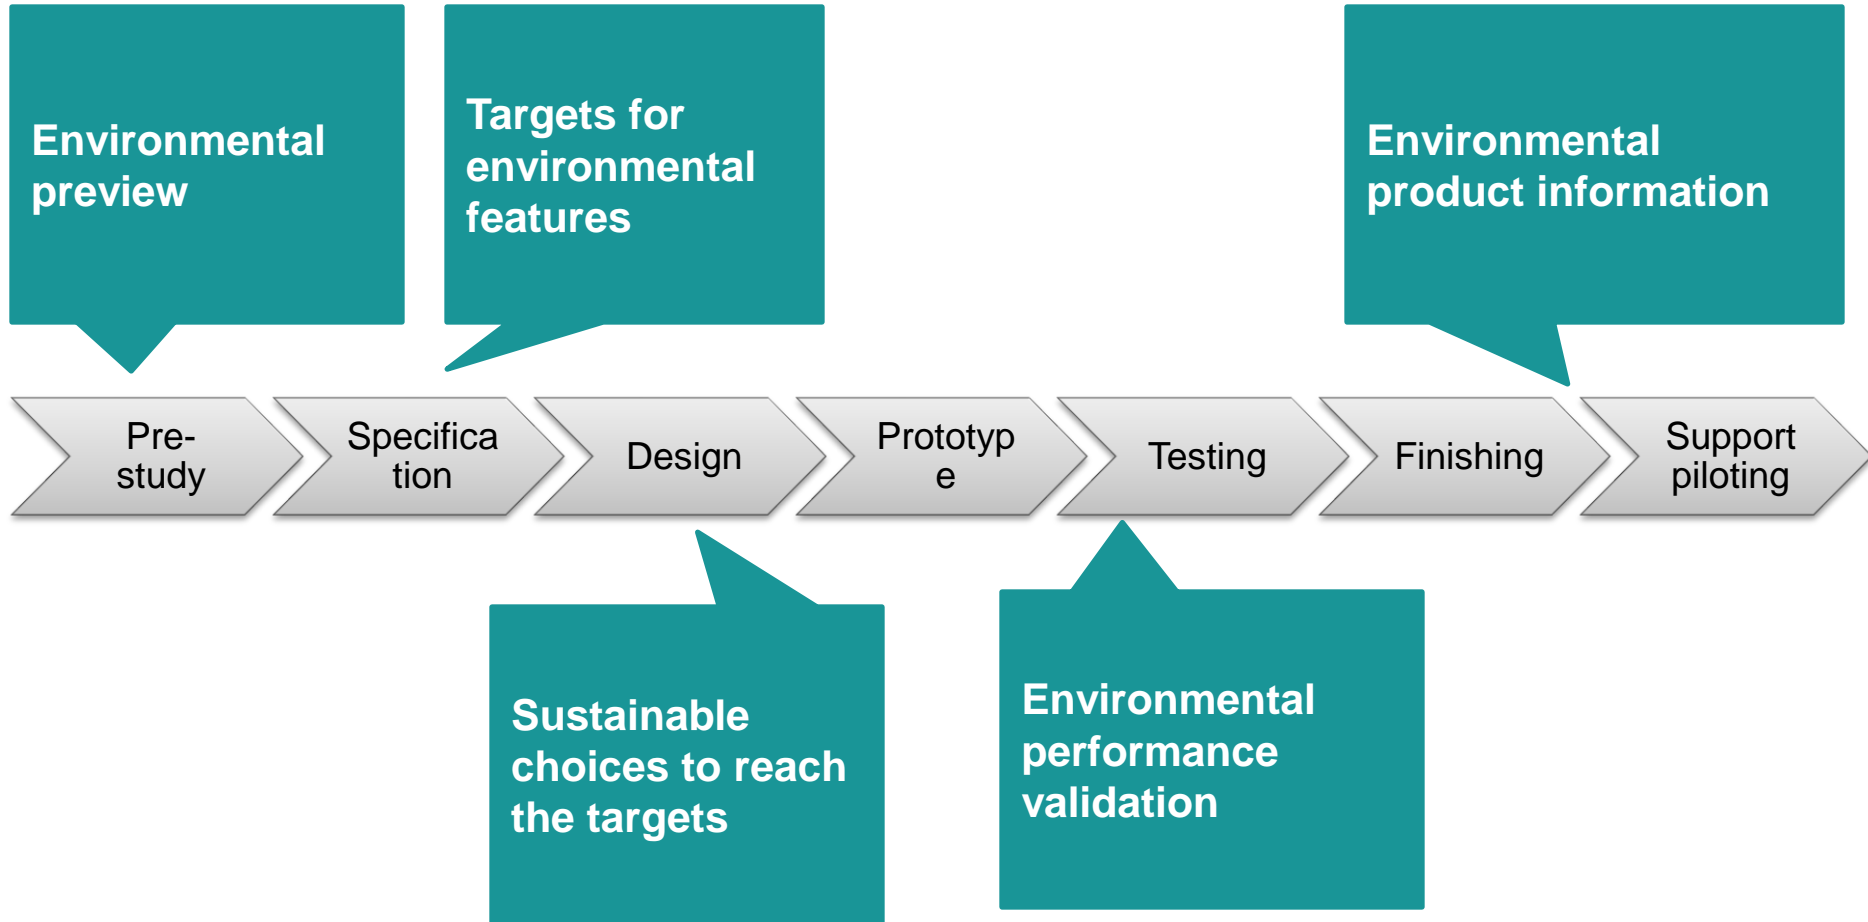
Environmental preview

Targets for environmental features

Environmental product information

Pre-study

Specification

Design

Prototype

Testing

Finishing

Support piloting

Sustainable choices to reach the targets

Environmental performance validation